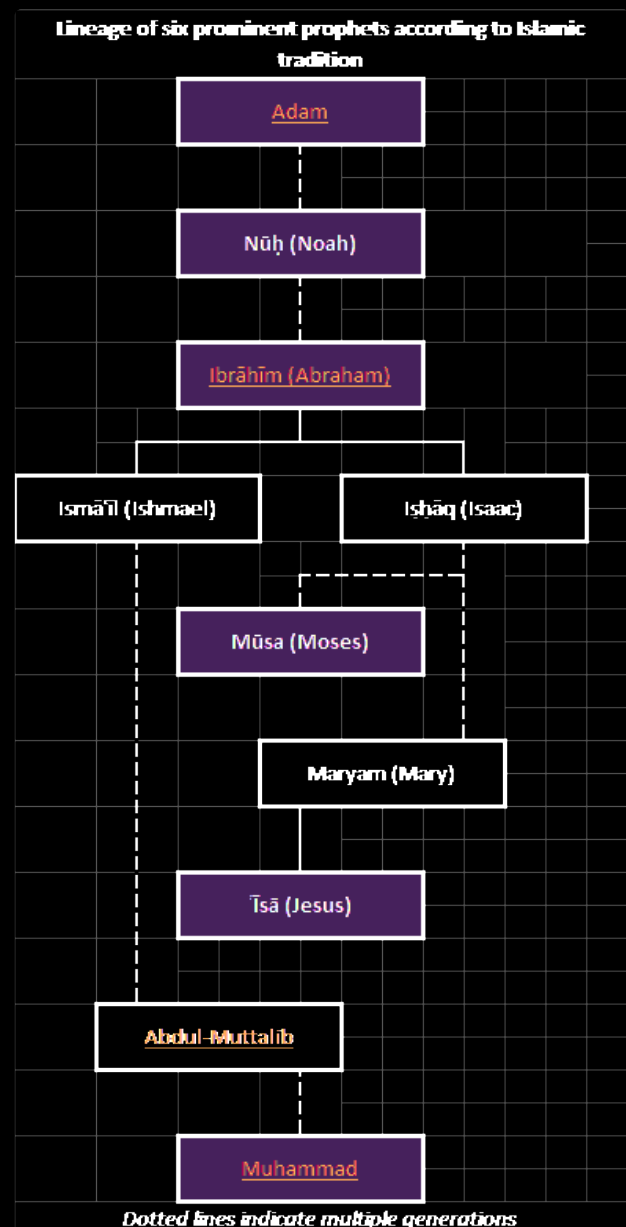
Lineage of six prominent prophets according to Islamic tradition

Adam

Nūḥ (Noah)

Ibrāhīm (Abraham)

Ismā'īl (Ishmael)

Isḥāq (Isaac)

Mūsa (Moses)

Maryam (Mary)

Īsā (Jesus)

Abdul-Muttalib

Muhammad

Dotted lines indicate multiple generations